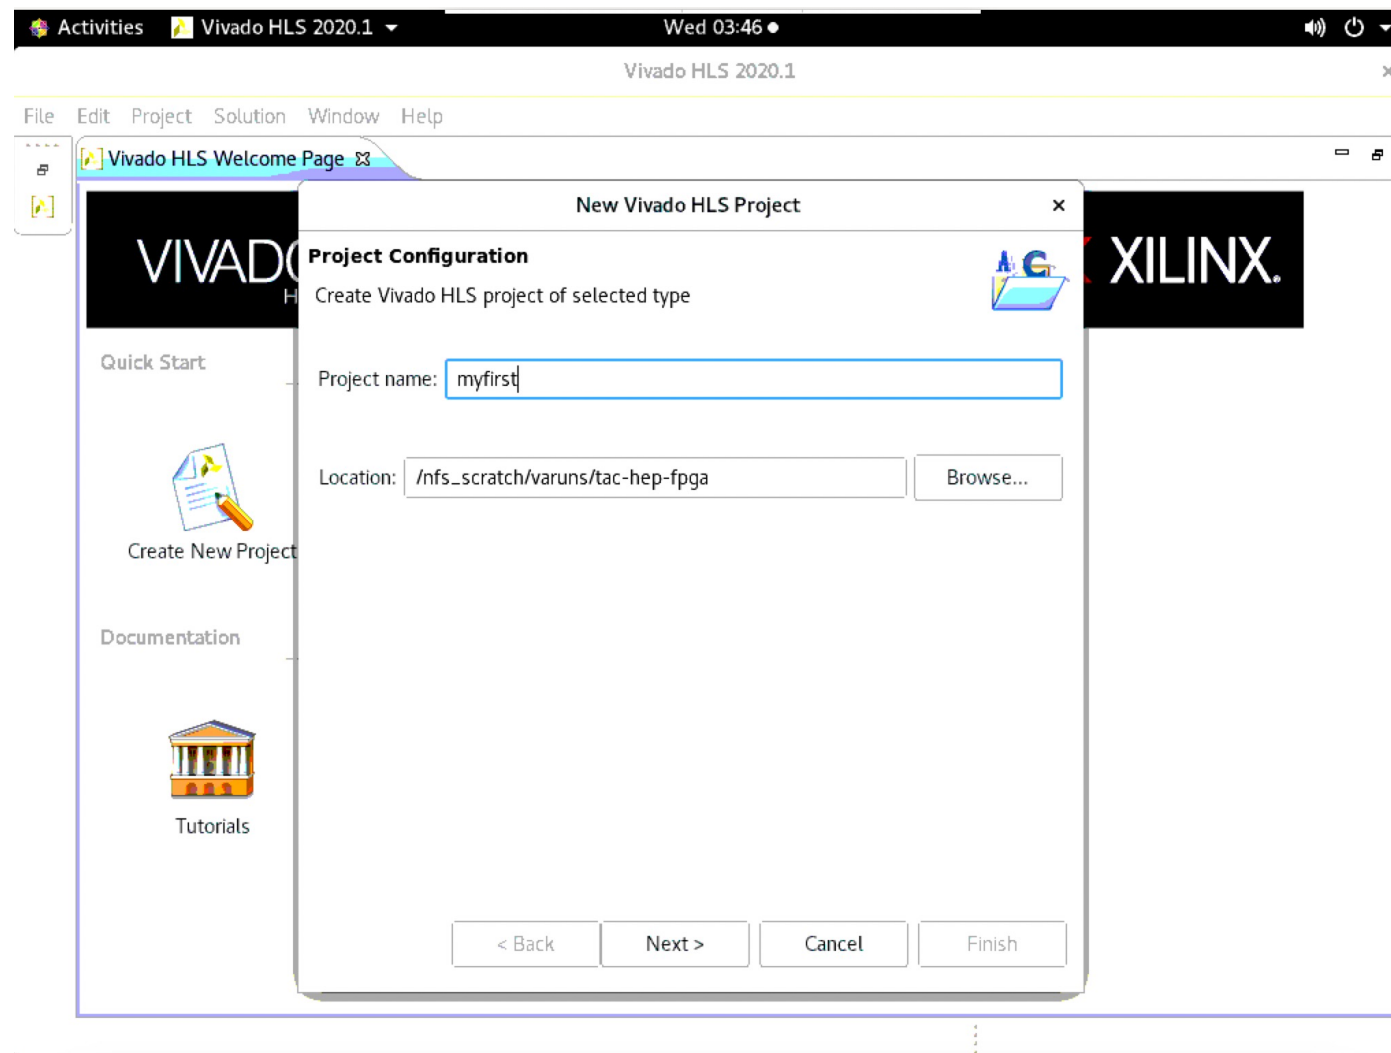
Activities Vivado HLS 2020.1 ▾ Wed 03:46 ●

Vivado HLS 2020.1

File Edit Project Solution Window Help

Vivado HLS Welcome Page

VIVADO
H

XILINX.

Quick Start

Create New Project

Documentation

Tutorials

New Vivado HLS Project ×

Project Configuration

Create Vivado HLS project of selected type

Project name: myfirst

Location: /nfs_scratch/varuns/tac-hep-fpga Browse...

< Back Next > Cancel Finish